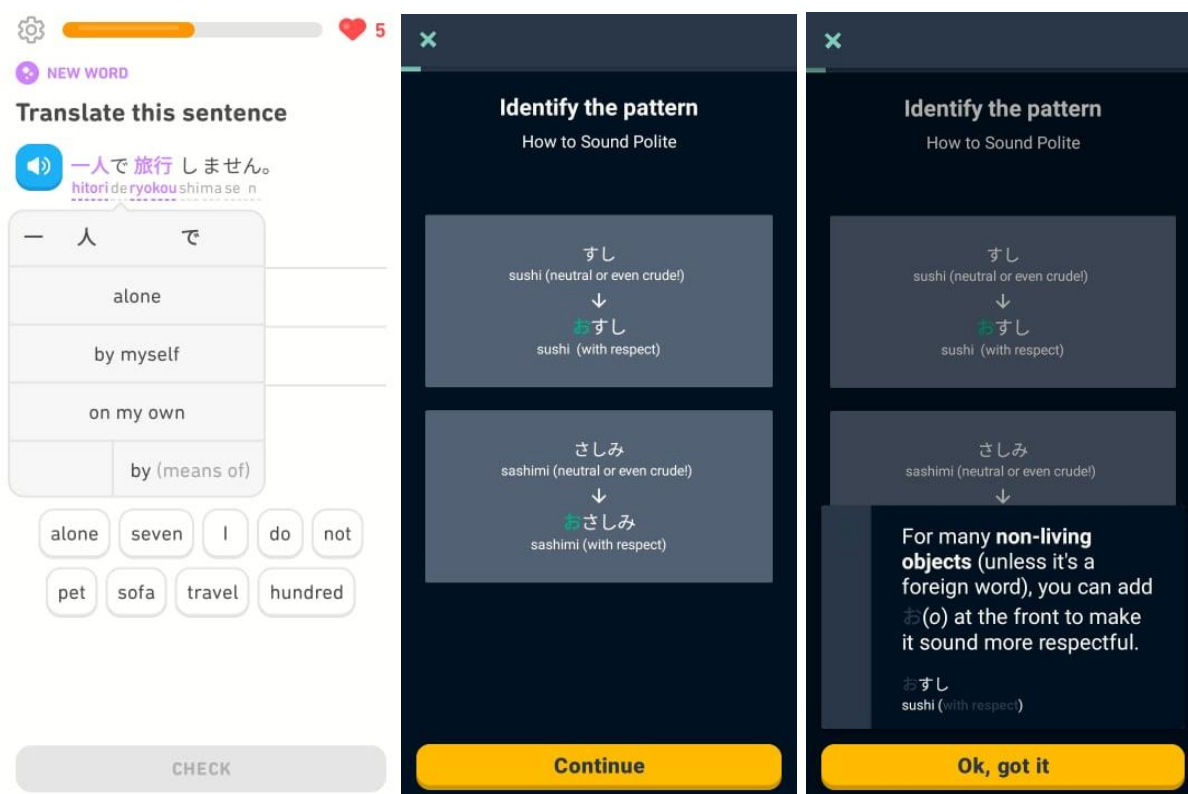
5

NEW WORD

Translate this sentence

一人で 旅行 しません。
hitori de ryokou shima se n

一 人 で

alone

by myself

on my own

by (means of)

alone seven I do not
pet sofa travel hundred

CHECK

Identify the pattern
How to Sound Polite

すし
sushi (neutral or even crude!)
↓
おすし
sushi (with respect)

さしみ
sashimi (neutral or even crude!)
↓
おさしみ
sashimi (with respect)

Continue

Identify the pattern
How to Sound Polite

すし
sushi (neutral or even crude!)
↓
おすし
sushi (with respect)

さしみ
sashimi (neutral or even crude!)
↓

For many **non-living objects** (unless it's a foreign word), you can add お(*o*) at the front to make it sound more respectful.

おすし
sushi (with respect)

Ok, got it